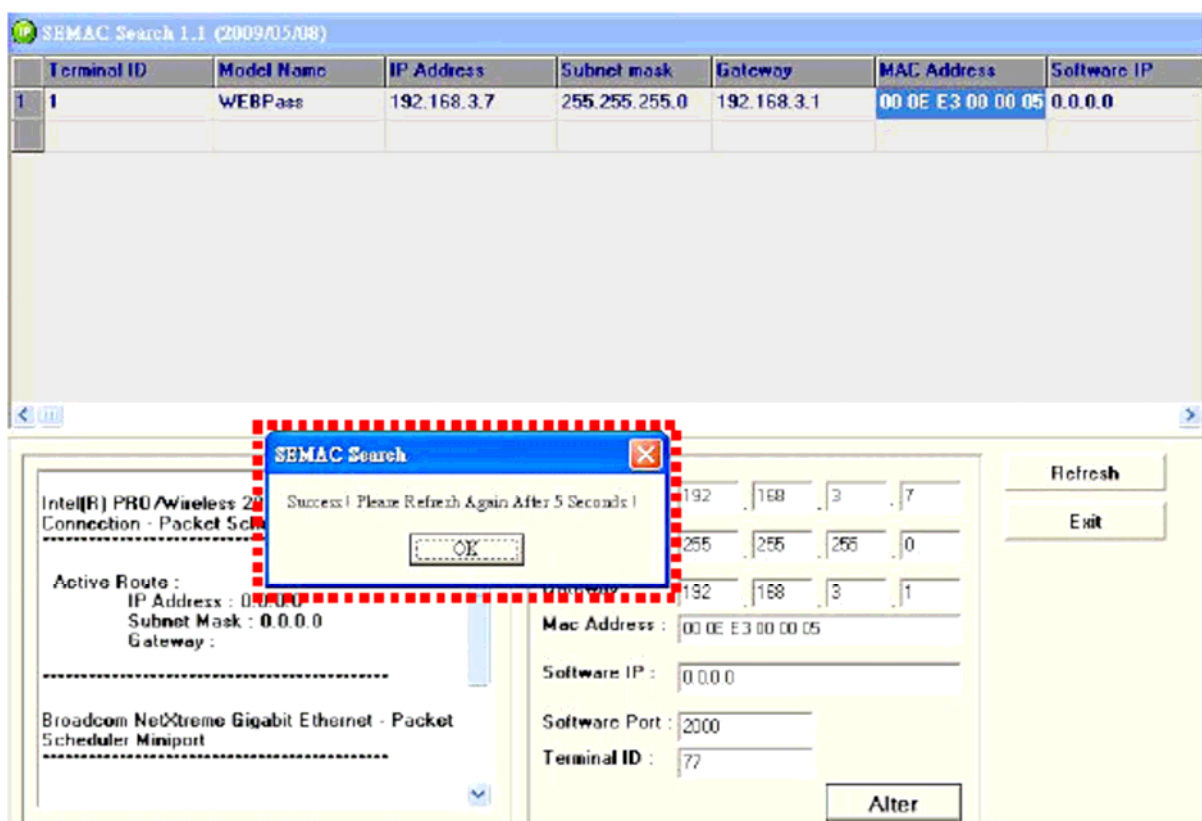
SEMAC Search 1.1 (2009/05/08)

| | Terminal ID | Model Name | IP Address | Subnet mask | Gateway | MAC Address | Software IP |
|---|---|---|---|---|---|---|---|
| 1 | 1 | WEBPass | 192.168.3.7 | 255.255.255.0 | 192.168.3.1 | 00 0E E3 00 00 05 | 0.0.0.0 |
| | | | | | | | |

Intel(R) PRO/Wireless 2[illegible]
Connection - Packet Sch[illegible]
------------------------------------------

Active Route :
IP Address : 0.0.0.0
Subnet Mask : 0.0.0.0
Gateway :

------------------------------------------

Broadcom NetXtreme Gigabit Ethernet - Packet Scheduler Miniport
------------------------------------------

SEMAC Search
Success ! Please Refresh Again After 5 Seconds !
OK

192 . 168 . 3 . 7
255 . 255 . 255 . 0
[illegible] 192 . 168 . 3 . 1
Mac Address : 00 0E E3 00 00 05
Software IP : 0.0.0.0
Software Port : 2000
Terminal ID : 77

Refresh
Exit
Alter